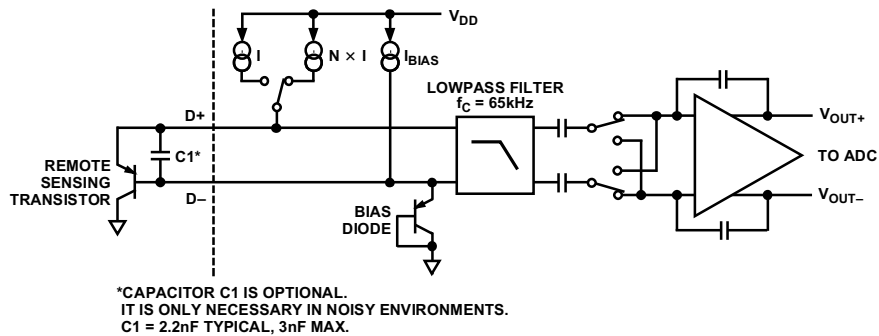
$V_{DD}$

I

N × I

$I_{BIAS}$

LOWPASS FILTER
$f_C$ = 65kHz

D+

C1*

REMOTE SENSING TRANSISTOR

D–

BIAS DIODE

$V_{OUT+}$

TO ADC

$V_{OUT–}$

*CAPACITOR C1 IS OPTIONAL.
IT IS ONLY NECESSARY IN NOISY ENVIRONMENTS.
C1 = 2.2nF TYPICAL, 3nF MAX.